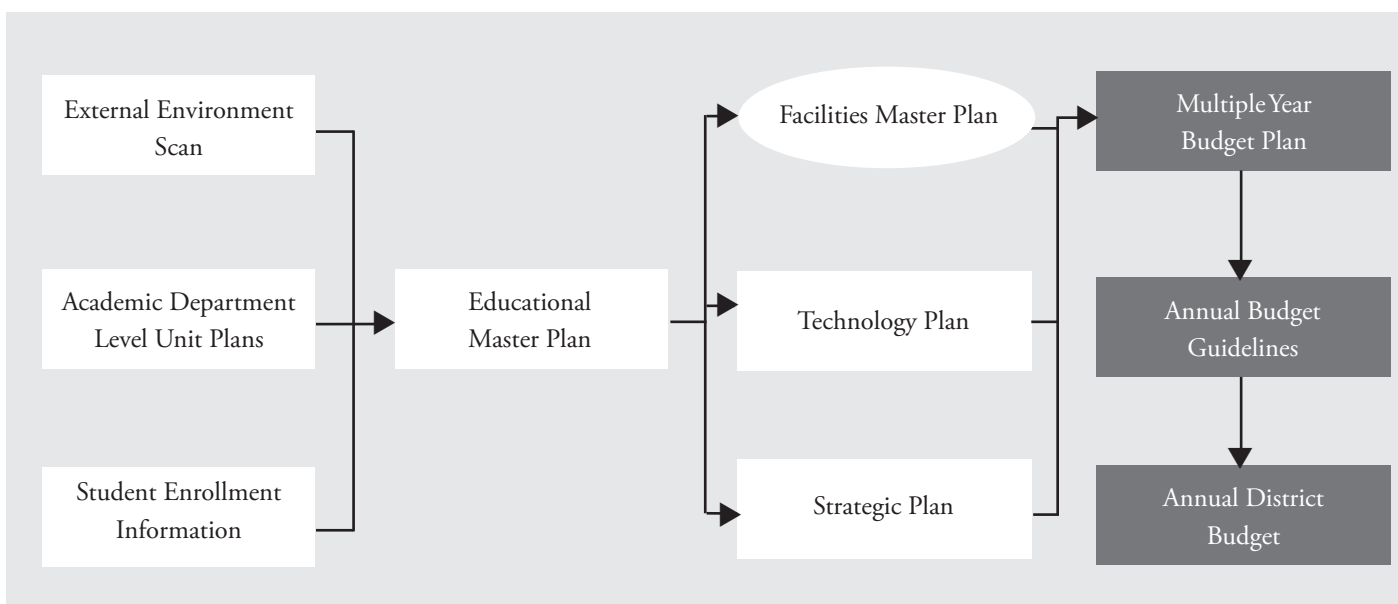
External Environment Scan

Academic Department Level Unit Plans

Student Enrollment Information

Educational Master Plan

Facilities Master Plan

Technology Plan

Strategic Plan

Multiple Year Budget Plan

Annual Budget Guidelines

Annual District Budget